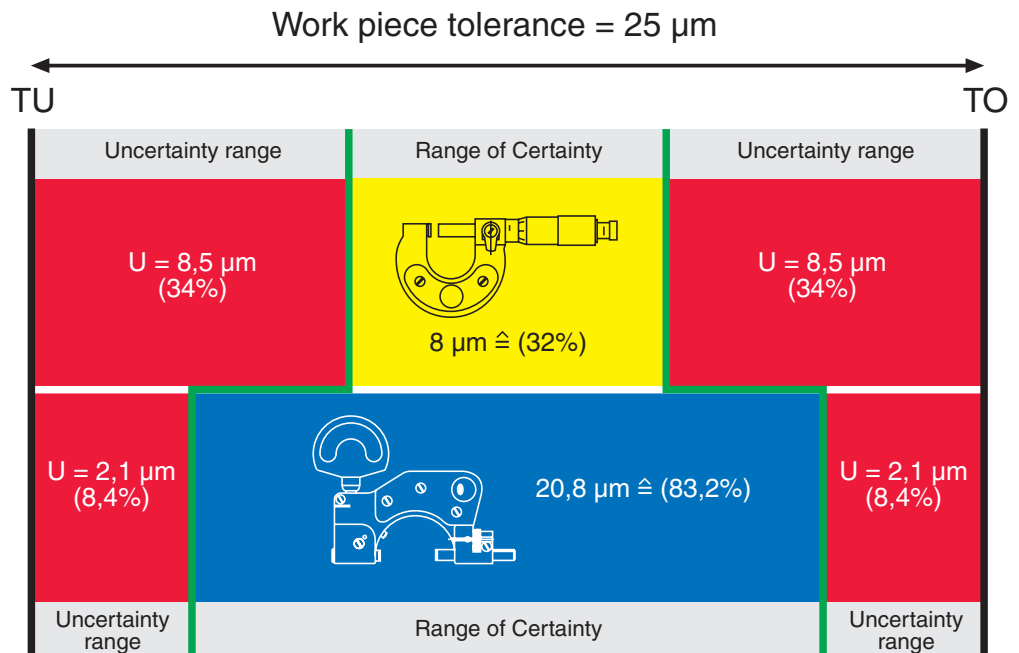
Work piece tolerance = 25 µm

TU

TO

Uncertainty range

Range of Certainty

Uncertainty range

U = 8,5 µm
(34%)

8 µm ≙ (32%)

U = 8,5 µm
(34%)

U = 2,1 µm
(8,4%)

20,8 µm ≙ (83,2%)

U = 2,1 µm
(8,4%)

Uncertainty range

Range of Certainty

Uncertainty range